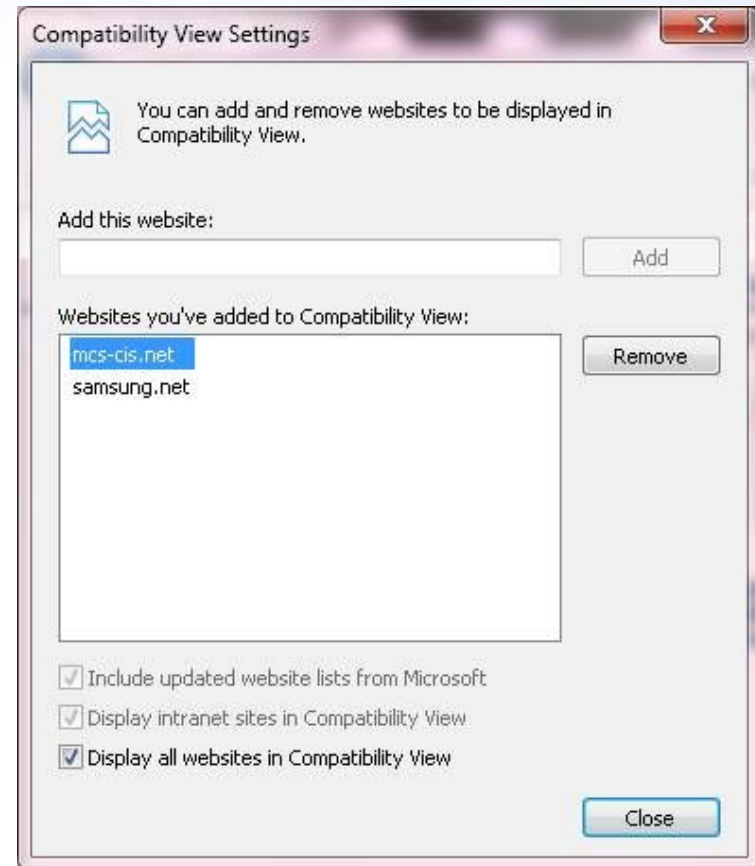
Compatibility View Settings

x

You can add and remove websites to be displayed in Compatibility View.

Add this website:

Add

Websites you've added to Compatibility View:

mcs-cis.net

samsung.net

Remove

Include updated website lists from Microsoft

Display intranet sites in Compatibility View

Display all websites in Compatibility View

Close